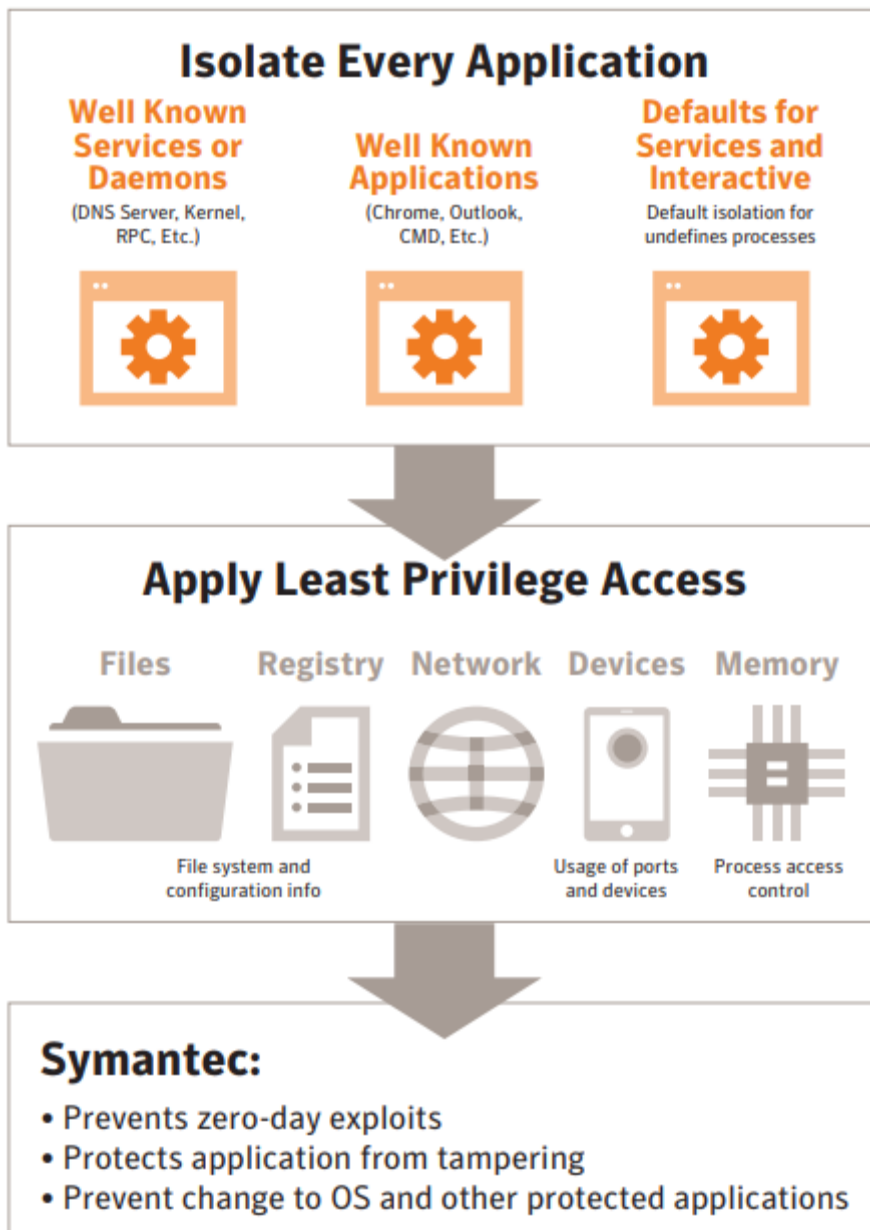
Isolate Every Application

Well Known Services or Daemons
(DNS Server, Kernel, RPC, Etc.)

Well Known Applications
(Chrome, Outlook, CMD, Etc.)

Defaults for Services and Interactive
Default isolation for undefines processes

Apply Least Privilege Access

Files

Registry

Network

Devices

Memory

File system and configuration info

Usage of ports and devices

Process access control

Symantec:
• Prevents zero-day exploits
• Protects application from tampering
• Prevent change to OS and other protected applications